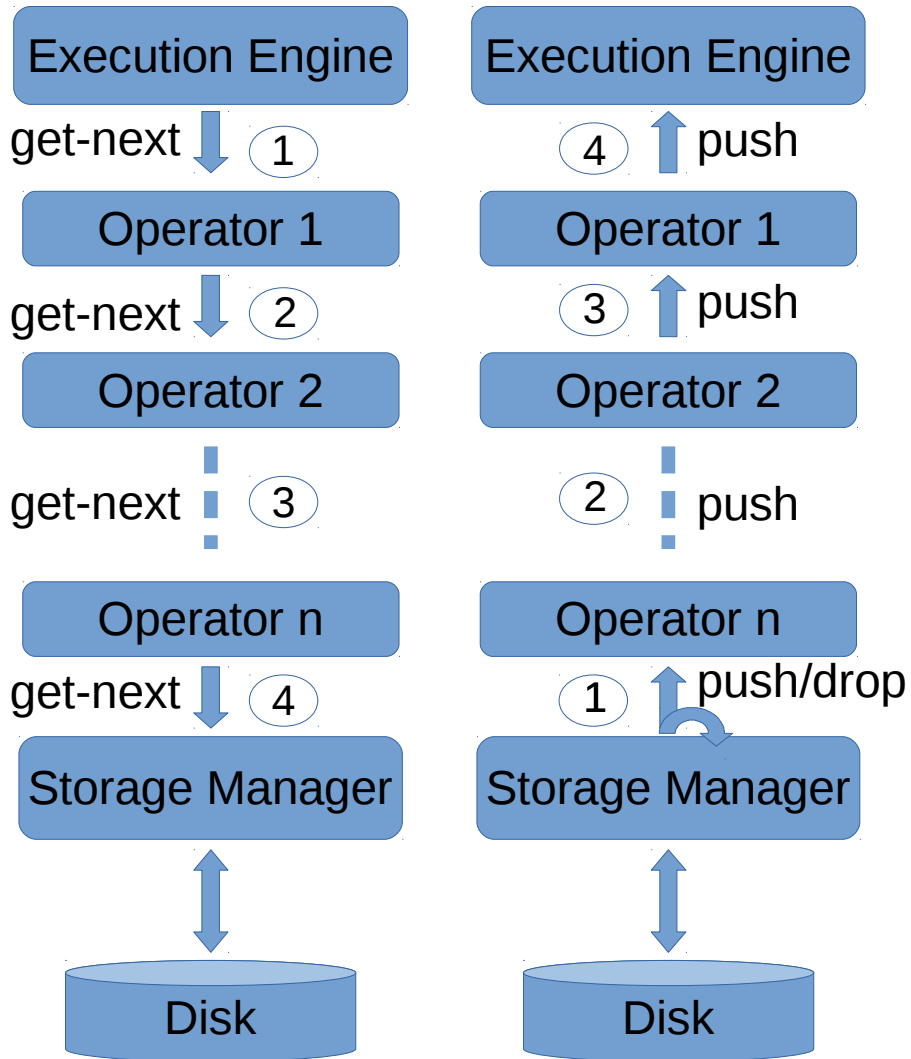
Execution Engine

get-next 1

Operator 1

get-next 2

Operator 2

get-next 3

Operator n

get-next 4

Storage Manager

Disk

Execution Engine

4 push

Operator 1

3 push

Operator 2

2 push

Operator n

1 push/drop

Storage Manager

Disk